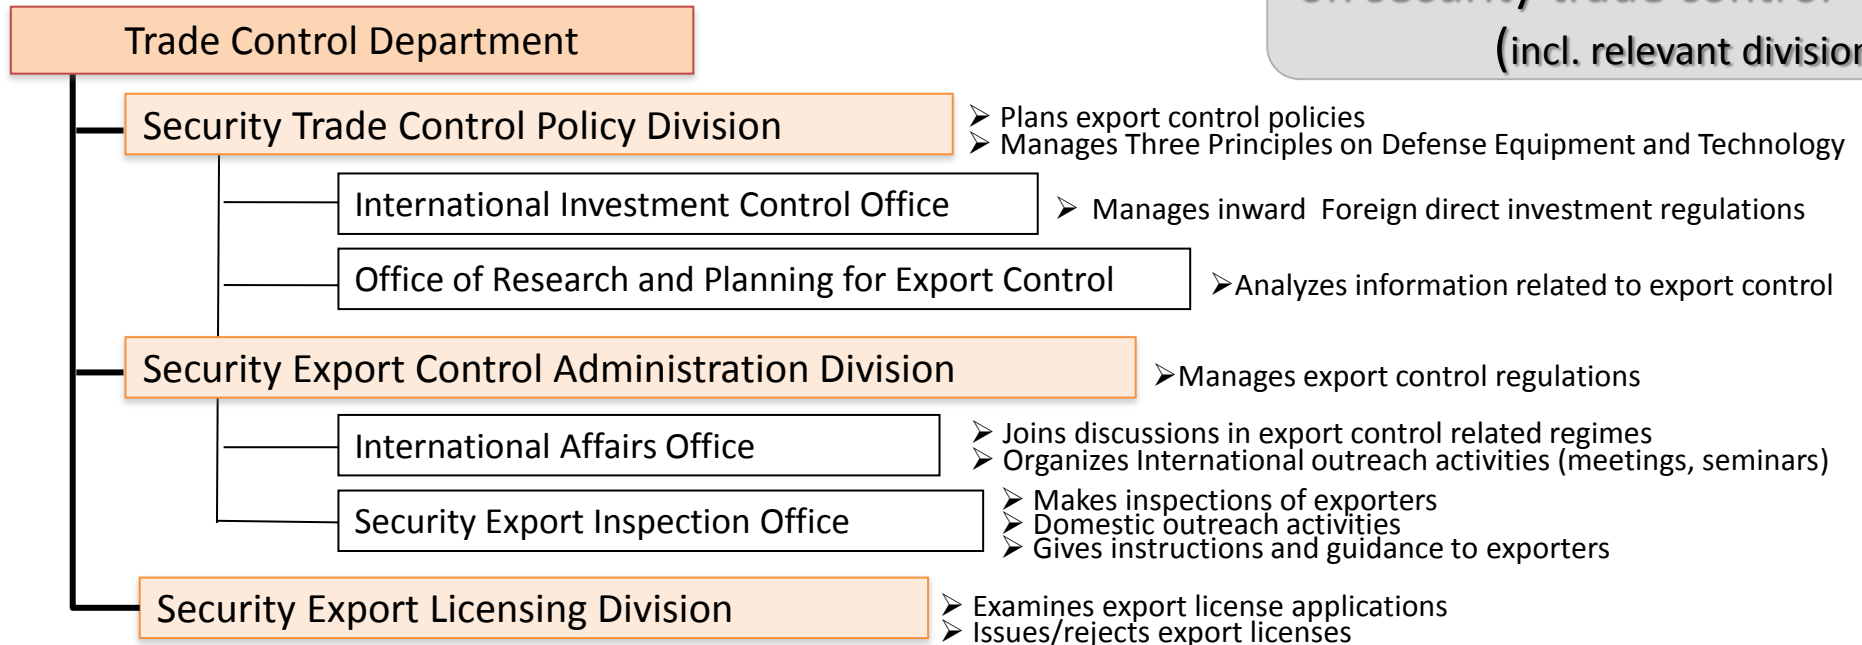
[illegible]

(incl. relevant division

Trade Control Department

Security Trade Control Policy Division

➢ Plans export control policies
➢ Manages Three Principles on Defense Equipment and Technology

International Investment Control Office

➢ Manages inward Foreign direct investment regulations

Office of Research and Planning for Export Control

➢Analyzes information related to export control

Security Export Control Administration Division

➢Manages export control regulations

International Affairs Office

➢ Joins discussions in export control related regimes
➢ Organizes International outreach activities (meetings, seminars)

Security Export Inspection Office

➢ Makes inspections of exporters
➢ Domestic outreach activities
➢ Gives instructions and guidance to exporters

Security Export Licensing Division

➢ Examines export license applications
➢ Issues/rejects export licenses